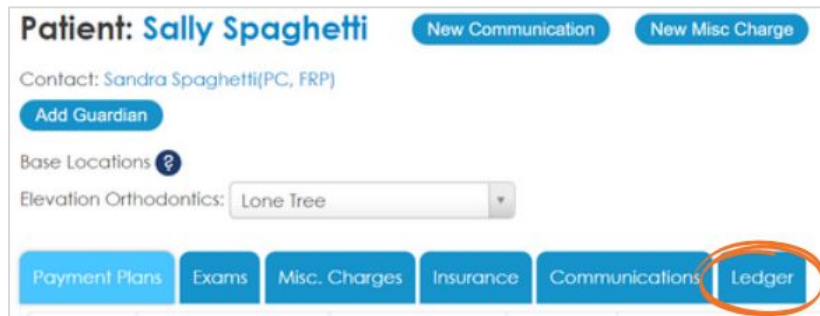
Patient: Sally Spaghetti New Communication New Misc Charge

Contact: Sandra Spaghetti(PC, FRP)

Add Guardian

Base Locations ?

Elevation Orthodontics: Lone Tree

Payment Plans Exams Misc. Charges Insurance Communications Ledger